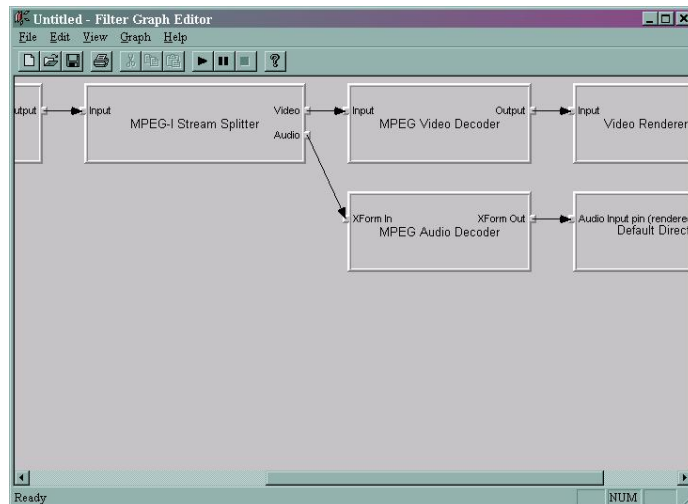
Untitled - Filter Graph Editor

File Edit View Graph Help

utput

Input
MPEG-I Stream Splitter
Video
Audio

Input
MPEG Video Decoder
Output

Input
Video Renderer

XForm In
MPEG Audio Decoder
XForm Out

Audio Input pin (rendere
Default Direc

Ready
NUM